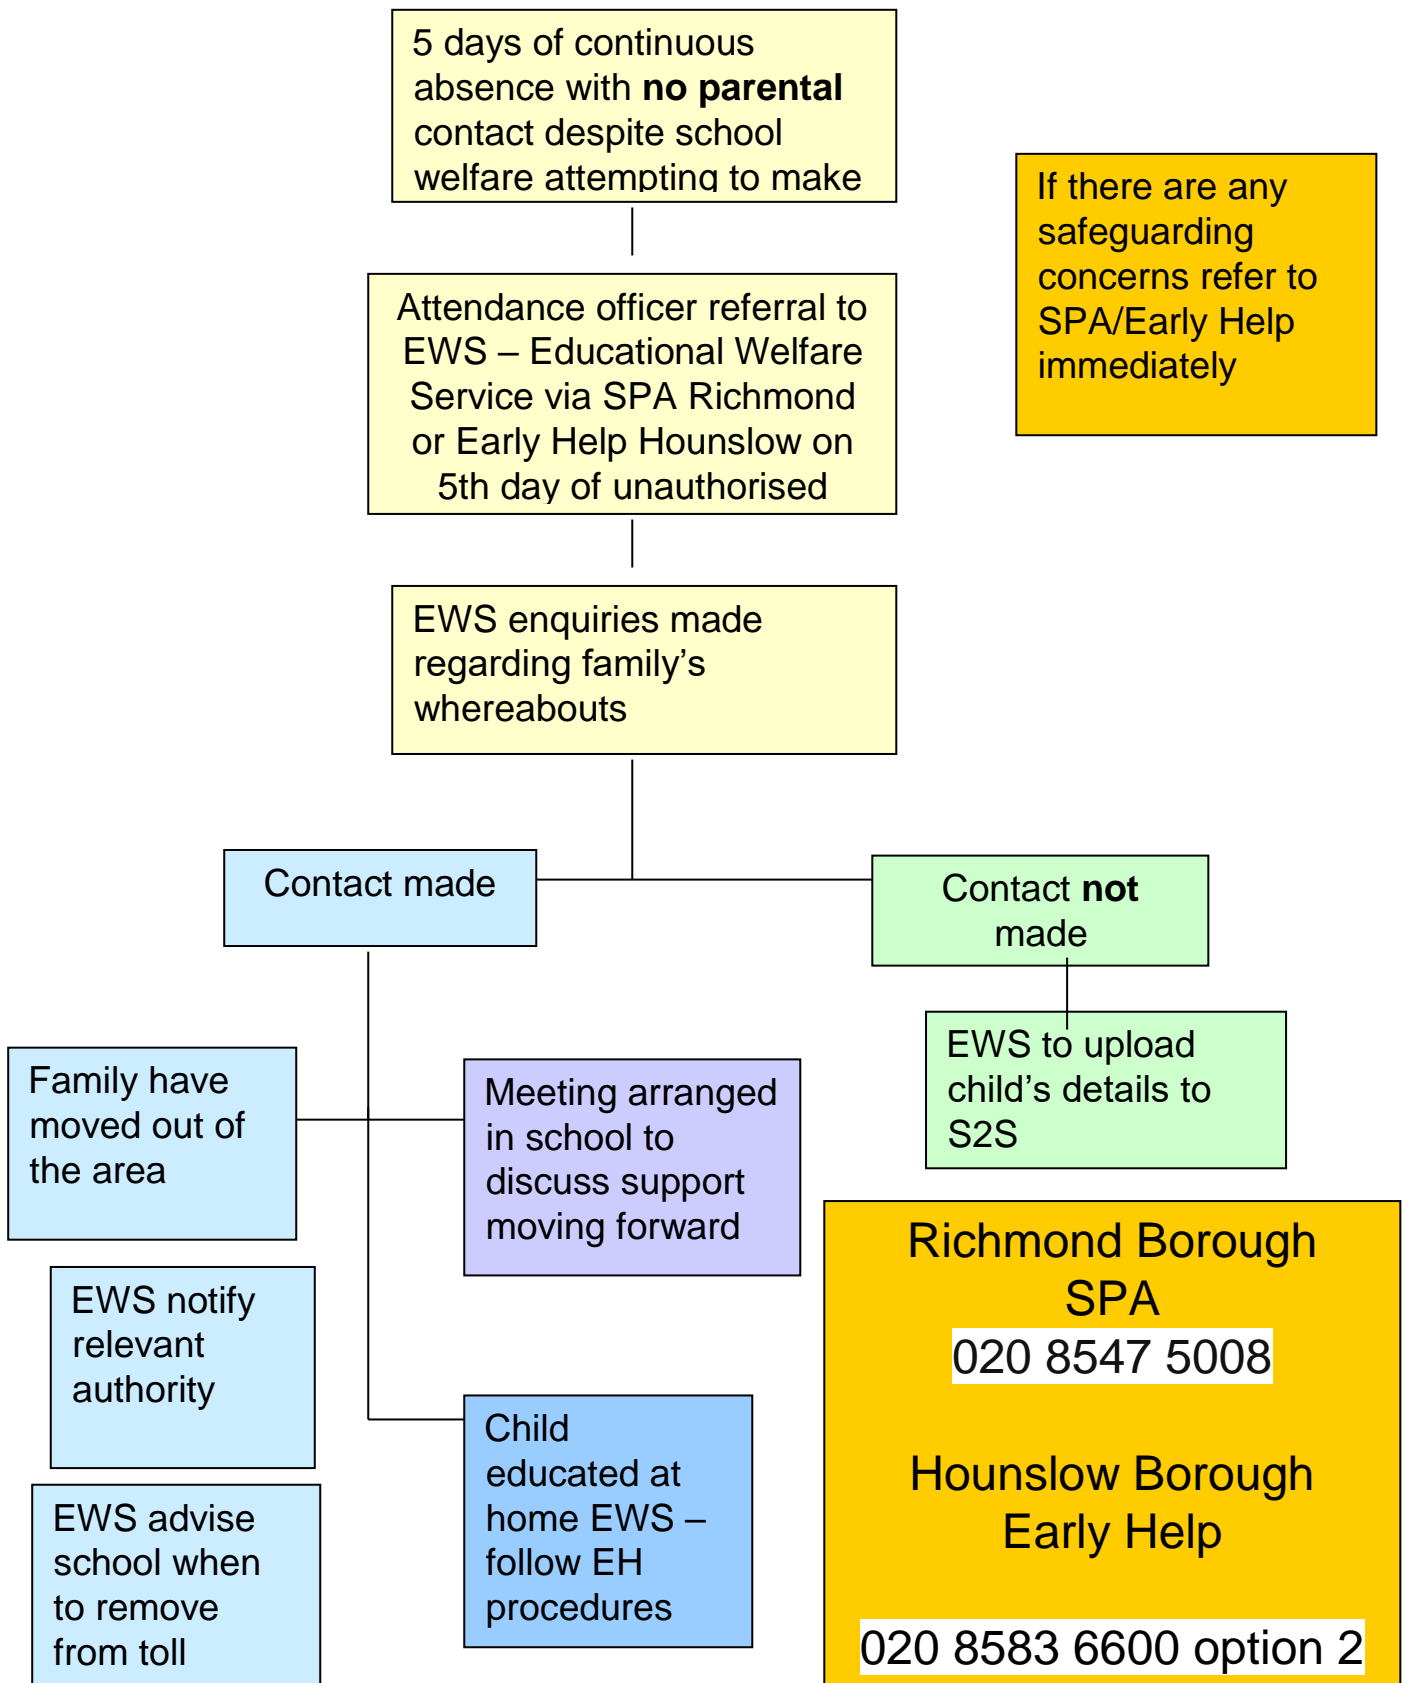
5 days of continuous absence with **no parental** contact despite school welfare attempting to make

If there are any safeguarding concerns refer to SPA/Early Help immediately

Attendance officer referral to EWS – Educational Welfare Service via SPA Richmond or Early Help Hounslow on 5th day of unauthorised

EWS enquiries made regarding family's whereabouts

Contact made

Contact **not** made

EWS to upload child's details to S2S

Family have moved out of the area

Meeting arranged in school to discuss support moving forward

EWS notify relevant authority

EWS advise school when to remove from toll

Child educated at home EWS – follow EH procedures

Richmond Borough SPA
020 8547 5008

Hounslow Borough Early Help

020 8583 6600 option 2